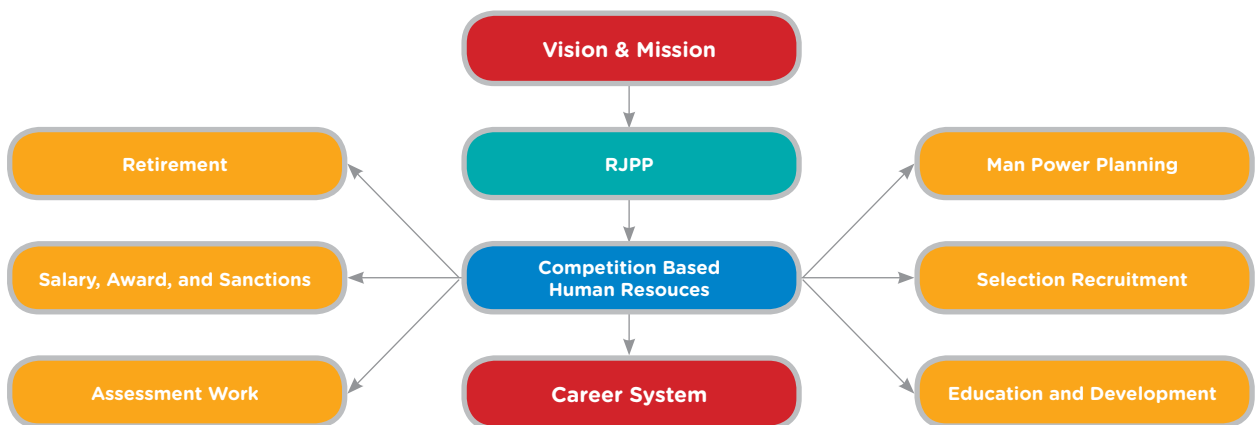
Vision & Mission

RJPP

Retirement

Man Power Planning

Salary, Award, and Sanctions

Competition Based Human Resouces

Selection Recruitment

Assessment Work

Career System

Education and Development